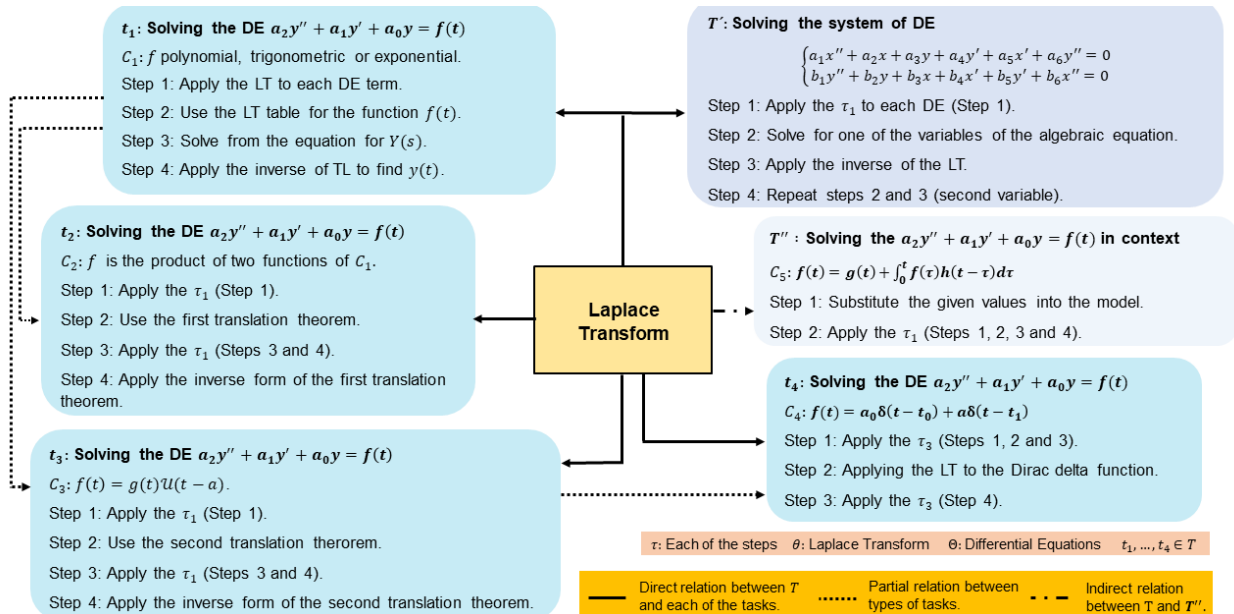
$t_1$: Solving the DE $a_2y'' + a_1y' + a_0y = f(t)$

$C_1$: $f$ polynomial, trigonometric or exponential.

Step 1: Apply the LT to each DE term.

Step 2: Use the LT table for the function $f(t)$.

Step 3: Solve from the equation for $Y(s)$.

Step 4: Apply the inverse of TL to find $y(t)$.

$T'$: Solving the system of DE

$\begin{cases} a_1x'' + a_2x + a_3y + a_4y' + a_5x' + a_6y'' = 0 \\ b_1y'' + b_2y + b_3x + b_4x' + b_5y' + b_6x'' = 0 \end{cases}$

Step 1: Apply the $\tau_1$ to each DE (Step 1).

Step 2: Solve for one of the variables of the algebraic equation.

Step 3: Apply the inverse of the LT.

Step 4: Repeat steps 2 and 3 (second variable).

$t_2$: Solving the DE $a_2y'' + a_1y' + a_0y = f(t)$

$C_2$: $f$ is the product of two functions of $C_1$.

Step 1: Apply the $\tau_1$ (Step 1).

Step 2: Use the first translation theorem.

Step 3: Apply the $\tau_1$ (Steps 3 and 4).

Step 4: Apply the inverse form of the first translation theorem.

Laplace Transform

$T''$ : Solving the $a_2y'' + a_1y' + a_0y = f(t)$ in context

$C_5$: $f(t) = g(t) + \int_0^t f(\tau)h(t-\tau)d\tau$

Step 1: Substitute the given values into the model.

Step 2: Apply the $\tau_1$ (Steps 1, 2, 3 and 4).

$t_4$: Solving the DE $a_2y'' + a_1y' + a_0y = f(t)$

$C_4$: $f(t) = a_0\delta(t-t_0) + a\delta(t-t_1)$

Step 1: Apply the $\tau_3$ (Steps 1, 2 and 3).

Step 2: Applying the LT to the Dirac delta function.

Step 3: Apply the $\tau_3$ (Step 4).

$t_3$: Solving the DE $a_2y'' + a_1y' + a_0y = f(t)$

$C_3$: $f(t) = g(t)\mathcal{U}(t-a)$.

Step 1: Apply the $\tau_1$ (Step 1).

Step 2: Use the second translation therorem.

Step 3: Apply the $\tau_1$ (Steps 3 and 4).

Step 4: Apply the inverse form of the second translation theorem.

$\tau$: Each of the steps $\theta$: Laplace Transform $\Theta$: Differential Equations $t_1, ..., t_4 \in T$

Direct relation between $T$ and each of the tasks.

Partial relation between types of tasks.

Indirect relation between T and $T''$.